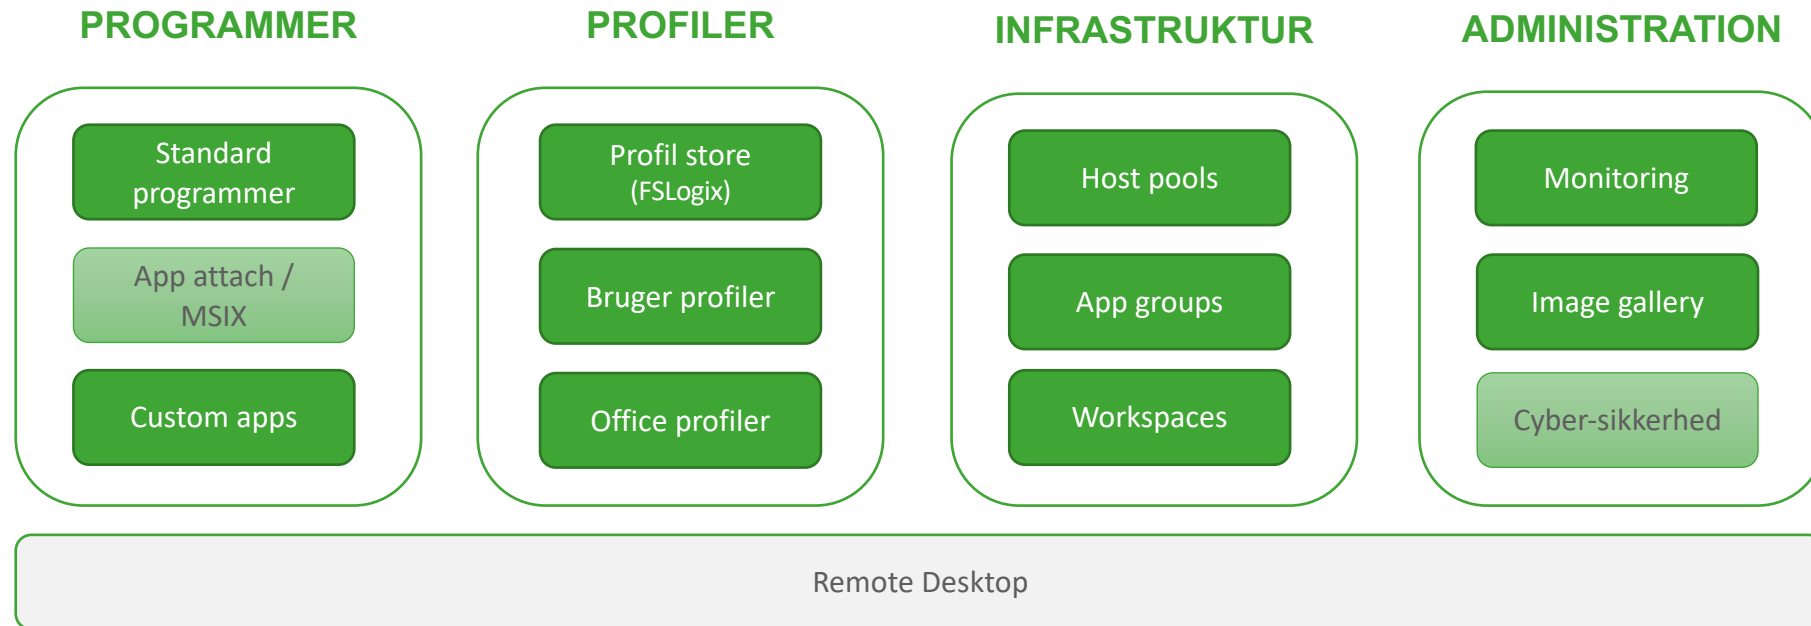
PROGRAMMER

Standard programmer

App attach / MSIX

Custom apps

PROFILER

Profil store (FSLogix)

Bruger profiler

Office profiler

INFRASTRUKTUR

Host pools

App groups

Workspaces

ADMINISTRATION

Monitoring

Image gallery

Cyber-sikkerhed

Remote Desktop